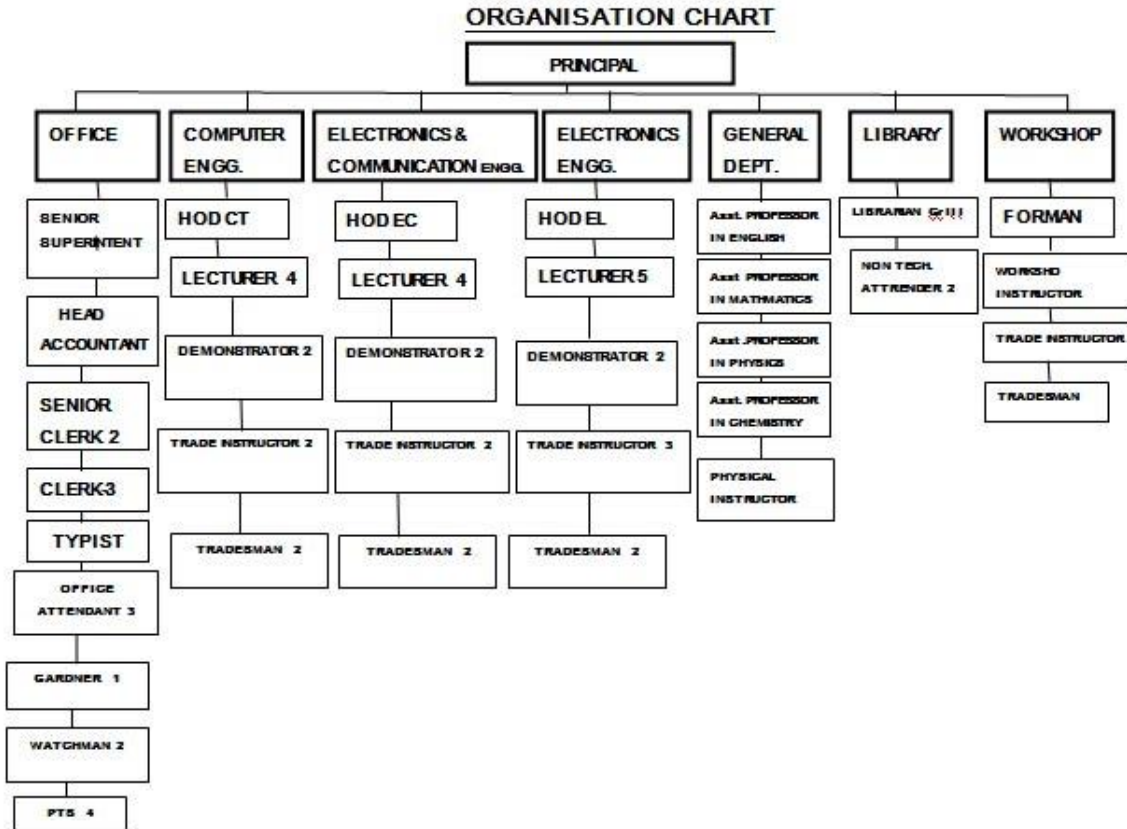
ORGANISATION CHART

PRINCIPAL

OFFICE

SENIOR SUPERINTENT

HEAD ACCOUNTANT

SENIOR CLERK 2

CLERK-3

TYPIST

OFFICE ATTENDANT 3

GARDNER 1

WATCHMAN 2

PTS 4

COMPUTER ENGG.

HOD CT

LECTURER 4

DEMONSTRATOR 2

TRADE INSTRUCTOR 2

TRADESMAN 2

ELECTRONICS & COMMUNICATION ENGG.

HOD EC

LECTURER 4

DEMONSTRATOR 2

TRADE INSTRUCTOR 2

TRADESMAN 2

ELECTRONICS ENGG.

HOD EL

LECTURER 5

DEMONSTRATOR 2

TRADE INSTRUCTOR 3

TRADESMAN 2

GENERAL DEPT.

Asst. PROFESSOR IN ENGLISH

Asst PROFESSOR IN MATHMATICS

Asst .PROFESSOR IN PHYSICS

Asst. PROFESSOR IN CHEMISTRY

PHYSICAL INSTRUCTOR

LIBRARY

LIBRARIAN Gr III

NON TECH. ATTRENDER 2

WORKSHOP

FORMAN

WORKSHO INSTRUCTOR

TRADE INSTRUCTOR

TRADESMAN